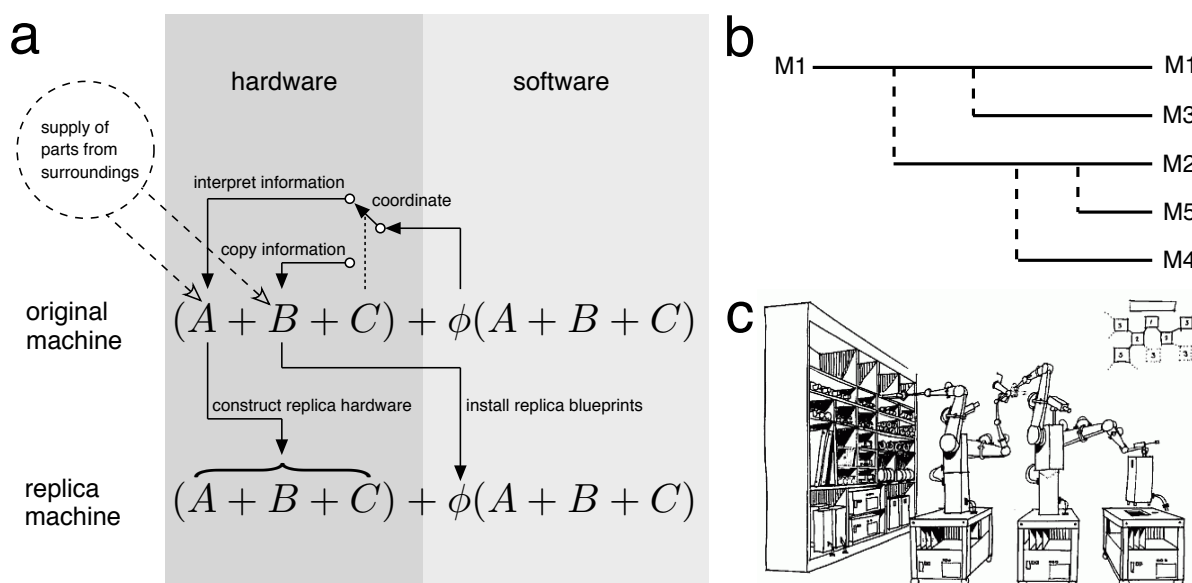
a

hardware

software

supply of parts from surroundings

interpret information

coordinate

copy information

original machine

$(A + B + C) + \phi(A + B + C)$

construct replica hardware

install replica blueprints

replica machine

$(\overbrace{A + B + C}) + \phi(A + B + C)$

b

M1

M1

M3

M2

M5

M4

c